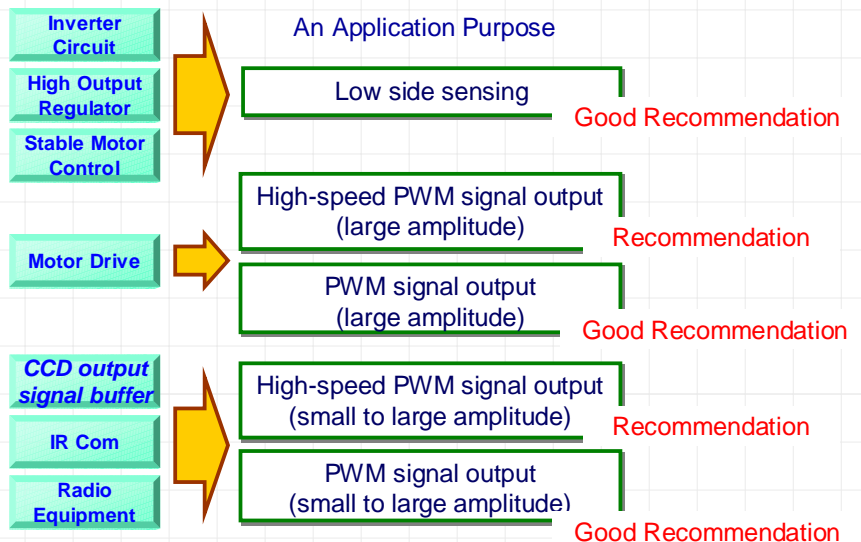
Inverter Circuit

High Output Regulator

Stable Motor Control

An Application Purpose

Low side sensing

Good Recommendation

Motor Drive

High-speed PWM signal output (large amplitude)

Recommendation

PWM signal output (large amplitude)

Good Recommendation

CCD output signal buffer

IR Com

Radio Equipment

High-speed PWM signal output (small to large amplitude)

Recommendation

PWM signal output (small to large amplitude)

Good Recommendation